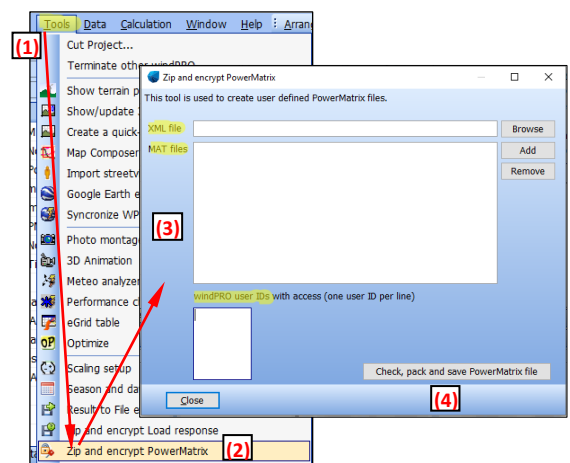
Tools Data Calculation Window Help Arran

(1)

Cut Project...
Terminate other windPRO
Show terrain p
Show/update
Create a quick-
Map Composer
Import streetv
Google Earth e
Syncronize WP
Photo montage
3D Animation
Meteo analyzer
Performance c
eGrid table
Optimize
Scaling setup
Season and da
Result to File e
Zip and encrypt Load response
Zip and encrypt PowerMatrix

(2)

Zip and encrypt PowerMatrix

This tool is used to create user defined PowerMatrix files.

XML file
Browse
MAT files
Add
Remove

(3)

windPRO user IDs with access (one user ID per line)

Check, pack and save PowerMatrix file

Close

(4)